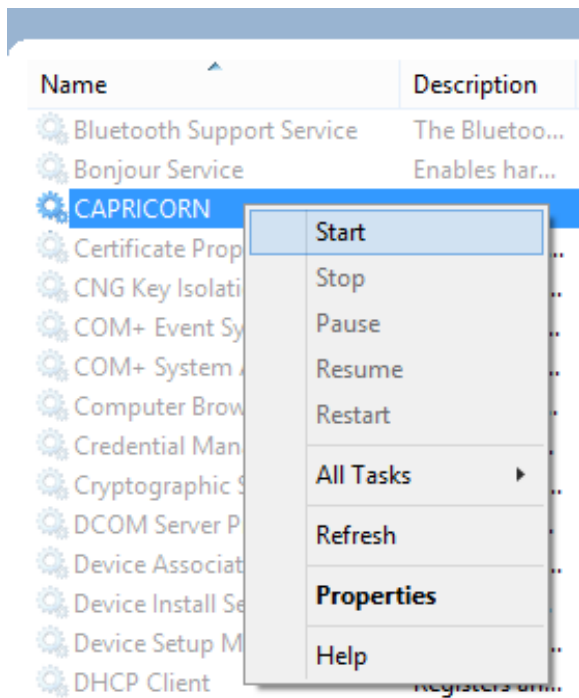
| Name | Description |
|---|---|
| Bluetooth Support Service | The Bluetoo... |
| Bonjour Service | Enables har... |
| CAPRICORN | |
| Certificate Prop | ... |
| CNG Key Isolati | ... |
| COM+ Event Sy | ... |
| COM+ System | ... |
| Computer Brow | ... |
| Credential Man | ... |
| Cryptographic | ... |
| DCOM Server P | ... |
| Device Associat | ... |
| Device Install Se | ... |
| Device Setup M | ... |
| DHCP Client | Registers an... |

Start
Stop
Pause
Resume
Restart
All Tasks
Refresh
Properties
Help